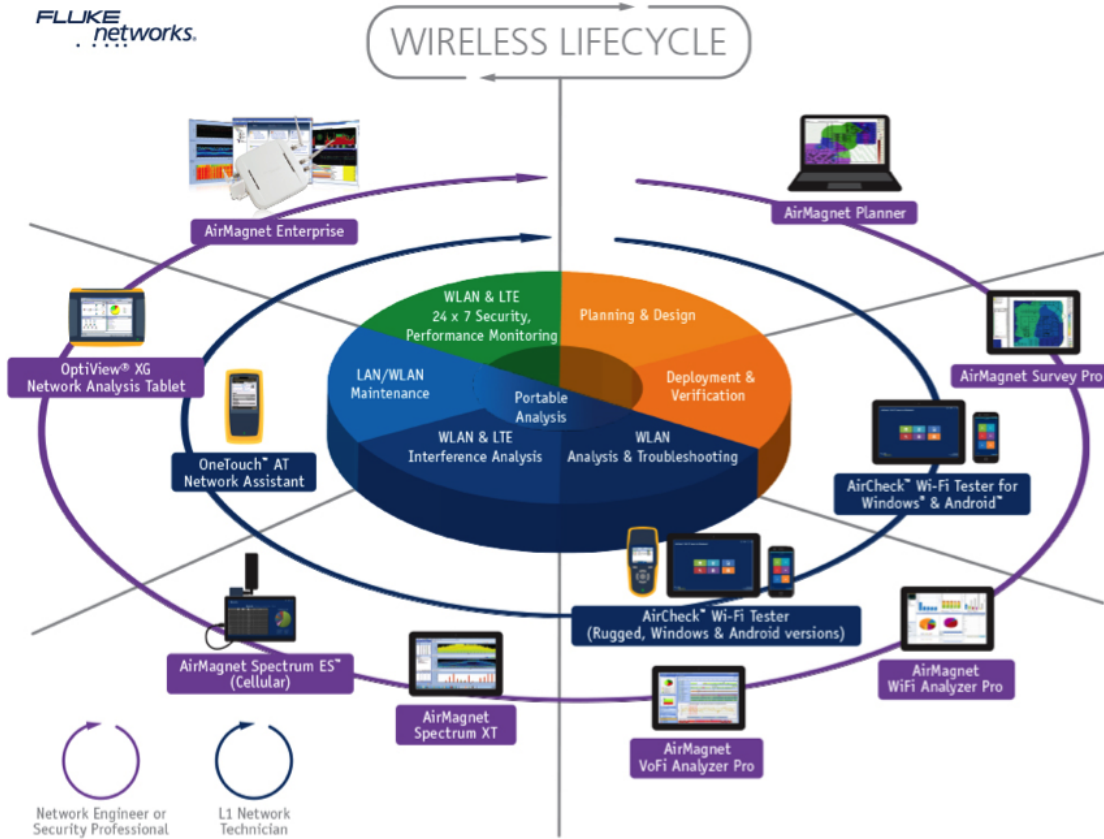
FLUKE networks.

WIRELESS LIFECYCLE

AirMagnet Enterprise

AirMagnet Planner

WLAN & LTE 24 x 7 Security, Performance Monitoring

Planning & Design

LAN/WLAN Maintenance

Portable Analysis

Deployment & Verification

WLAN & LTE Interference Analysis

WLAN Analysis & Troubleshooting

OptiView® XG Network Analysis Tablet

AirMagnet Survey Pro

OneTouch™ AT Network Assistant

AirCheck™ Wi-Fi Tester for Windows® & Android™

AirCheck™ Wi-Fi Tester (Rugged, Windows & Android versions)

AirMagnet Spectrum ES™ (Cellular)

AirMagnet WiFi Analyzer Pro

AirMagnet Spectrum XT

AirMagnet VoFi Analyzer Pro

Network Engineer or Security Professional

L1 Network Technician